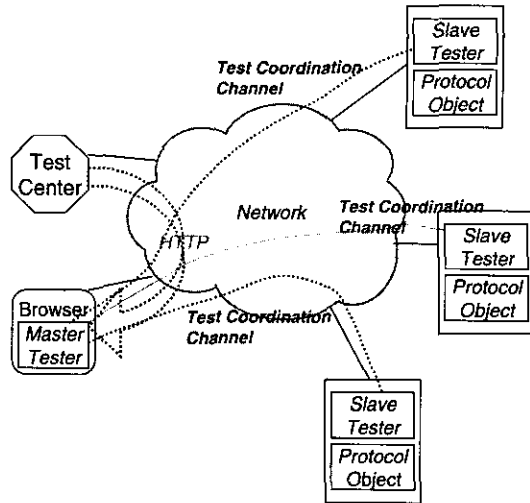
Slave Tester

Protocol Object

Test Coordination Channel

Test Center

Network

Test Coordination Channel

HTTP

Slave Tester

Protocol Object

Browser

Master Tester

Test Coordination Channel

Slave Tester

Protocol Object